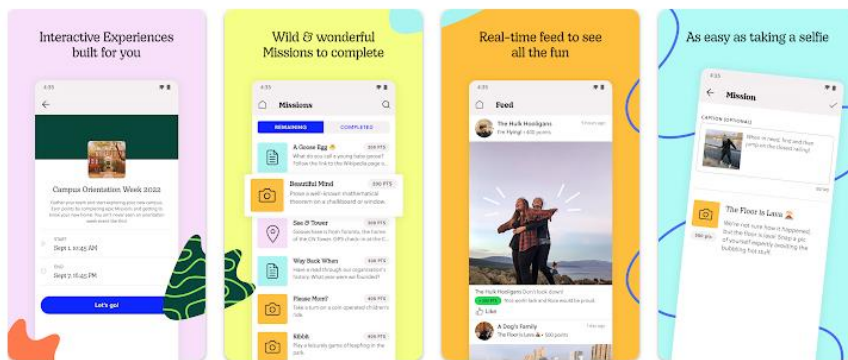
Interactive Experiences built for you

Campus Orientation Week 2022

START
Sept 1, 10:45 AM

END
Sept 7, 10:45 PM

Let's go!

Wild & wonderful Missions to complete

Missions

REMAINING
COMPLETED

A Goose Egg
500 PTS

Beautiful Mind
300 PTS

Sea & Tower
300 PTS

Way Back When
400 PTS

Please More?
400 PTS

Ribbit
400 PTS

Real-time feed to see all the fun

Feed

The Hulk Hooligans

The Hulk Hooligans

Like

A Dog's Family

As easy as taking a selfie

Mission

CAPTION (OPTIONAL)

The Floor is Lava